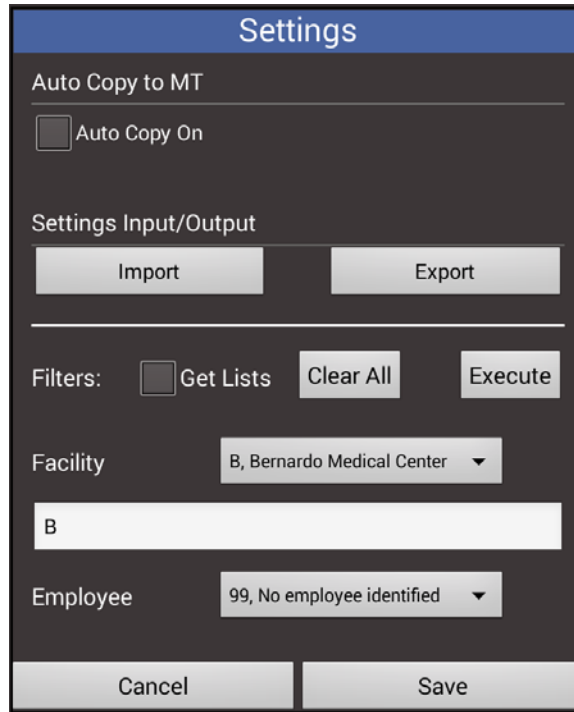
Settings

Auto Copy to MT

Auto Copy On

Settings Input/Output

Import

Export

Filters:

Get Lists

Clear All

Execute

Facility

B, Bernardo Medical Center

B

Employee

99, No employee identified

Cancel

Save